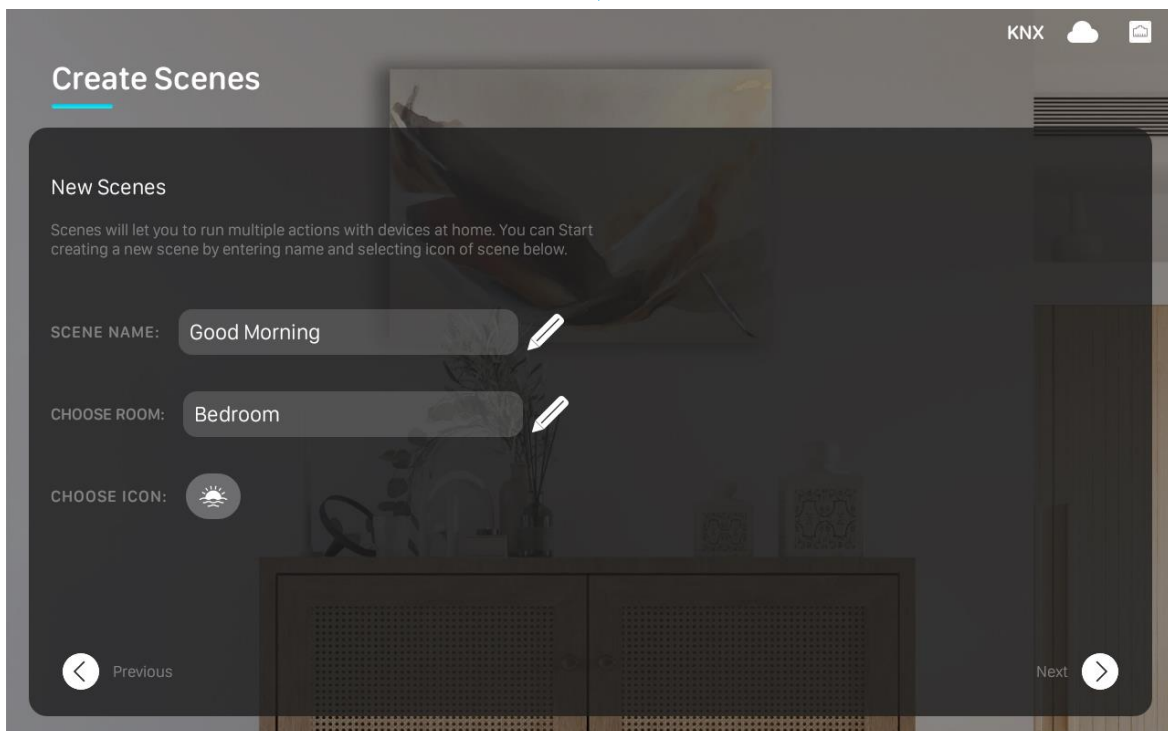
KNX

Create Scenes

New Scenes

Scenes will let you to run multiple actions with devices at home. You can Start creating a new scene by entering name and selecting icon of scene below.

SCENE NAME: Good Morning

CHOOSE ROOM: Bedroom

CHOOSE ICON:

Previous

Next